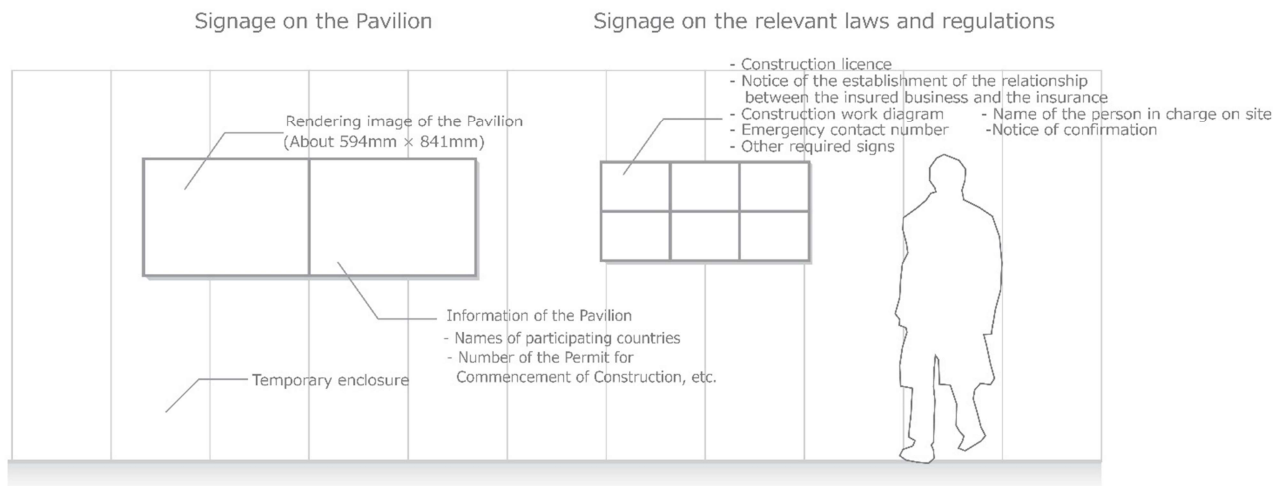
Signage on the Pavilion

Signage on the relevant laws and regulations

- Construction licence
- Notice of the establishment of the relationship between the insured business and the insurance
- Construction work diagram
- Name of the person in charge on site
- Emergency contact number
-Notice of confirmation
- Other required signs

Rendering image of the Pavilion
(About 594mm × 841mm)

Information of the Pavilion
- Names of participating countries
- Number of the Permit for Commencement of Construction, etc.

Temporary enclosure